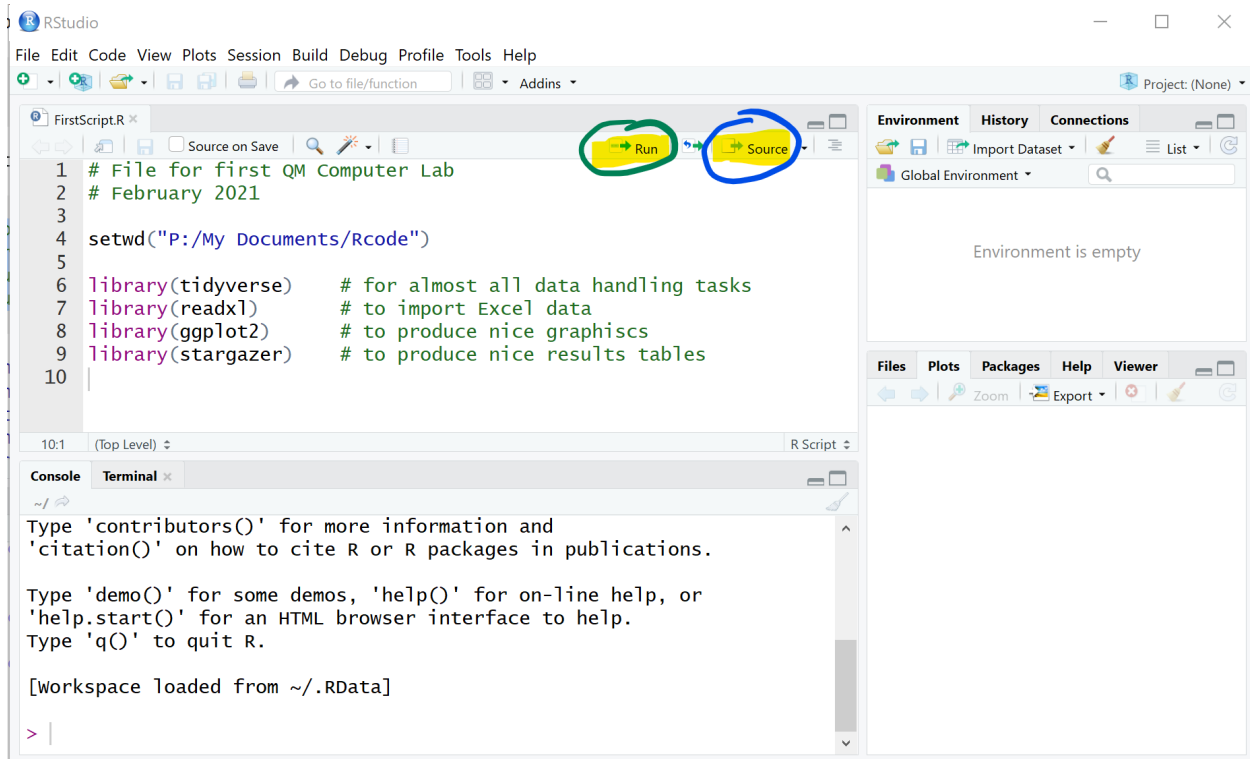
RStudio

File Edit Code View Plots Session Build Debug Profile Tools Help

Go to file/function Addins

Project: (None)

FirstScript.R

Source on Save

Run Source

1 # File for first QM Computer Lab
2 # February 2021
3
4 setwd("P:/My Documents/Rcode")
5
6 library(tidyverse)    # for almost all data handling tasks
7 library(readxl)       # to import Excel data
8 library(ggplot2)      # to produce nice graphiscs
9 library(stargazer)    # to produce nice results tables
10

10:1 (Top Level) R Script

Console Terminal

~/

Type 'contributors()' for more information and
'citation()' on how to cite R or R packages in publications.

Type 'demo()' for some demos, 'help()' for on-line help, or
'help.start()' for an HTML browser interface to help.
Type 'q()' to quit R.

[Workspace loaded from ~/.RData]

>

Environment History Connections

Import Dataset List

Global Environment

Environment is empty

Files Plots Packages Help Viewer

Zoom Export